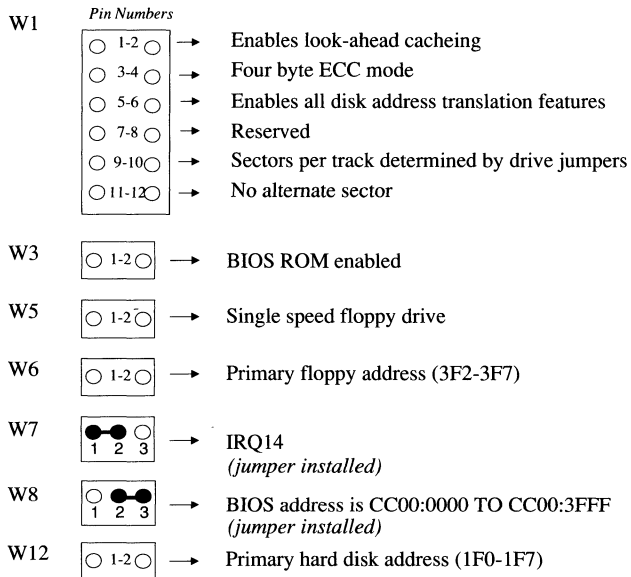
W1
Pin Numbers
1-2 → Enables look-ahead cacheing
3-4 → Four byte ECC mode
5-6 → Enables all disk address translation features
7-8 → Reserved
9-10 → Sectors per track determined by drive jumpers
11-12 → No alternate sector

W3
1-2 → BIOS ROM enabled

W5
1-2 → Single speed floppy drive

W6
1-2 → Primary floppy address (3F2-3F7)

W7
1 2 3 → IRQ14
*(jumper installed)*

W8
1 2 3 → BIOS address is CC00:0000 TO CC00:3FFF
*(jumper installed)*

W12
1-2 → Primary hard disk address (1F0-1F7)